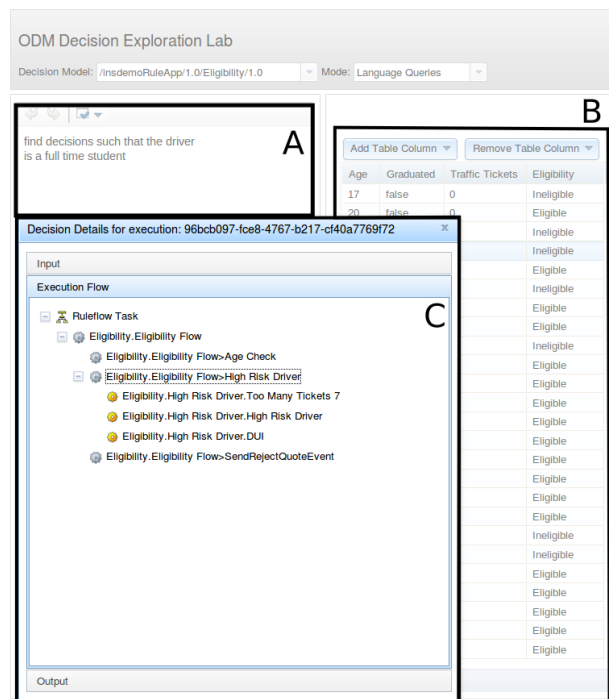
ODM Decision Exploration Lab

Decision Model: /InsdemoRuleApp/1.0/Eligibility/1.0

Mode: Language Queries

A

find decisions such that the driver is a full time student

B

Add Table Column

Remove Table Column

| Age | Graduated | Traffic Tickets | Eligibility |
|---|---|---|---|
| 17 | false | 0 | Ineligible |
| 20 | false | 0 | Eligible |
| | | | Eligible |
| | | | Ineligible |
| | | | Eligible |
| | | | Eligible |
| | | | Ineligible |
| | | | Eligible |
| | | | Eligible |
| | | | Ineligible |
| | | | Eligible |
| | | | Eligible |
| | | | Eligible |
| | | | Eligible |
| | | | Eligible |
| | | | Eligible |
| | | | Eligible |
| | | | Eligible |
| | | | Eligible |
| | | | Eligible |
| | | | Eligible |
| | | | Ineligible |
| | | | Ineligible |
| | | | Eligible |
| | | | Eligible |
| | | | Eligible |
| | | | Eligible |
| | | | Eligible |

Decision Details for execution: 96bcb097-fce8-4767-b217-cf40a7769f72

Input

Execution Flow

C

Ruleflow Task

Eligibility.Eligibility Flow

Eligibility.Eligibility Flow>Age Check

Eligibility.Eligibility Flow>High Risk Driver

Eligibility.High Risk Driver.Too Many Tickets 7

Eligibility.High Risk Driver.High Risk Driver

Eligibility.High Risk Driver.DUI

Eligibility.Eligibility Flow>SendRejectQuoteEvent

Output